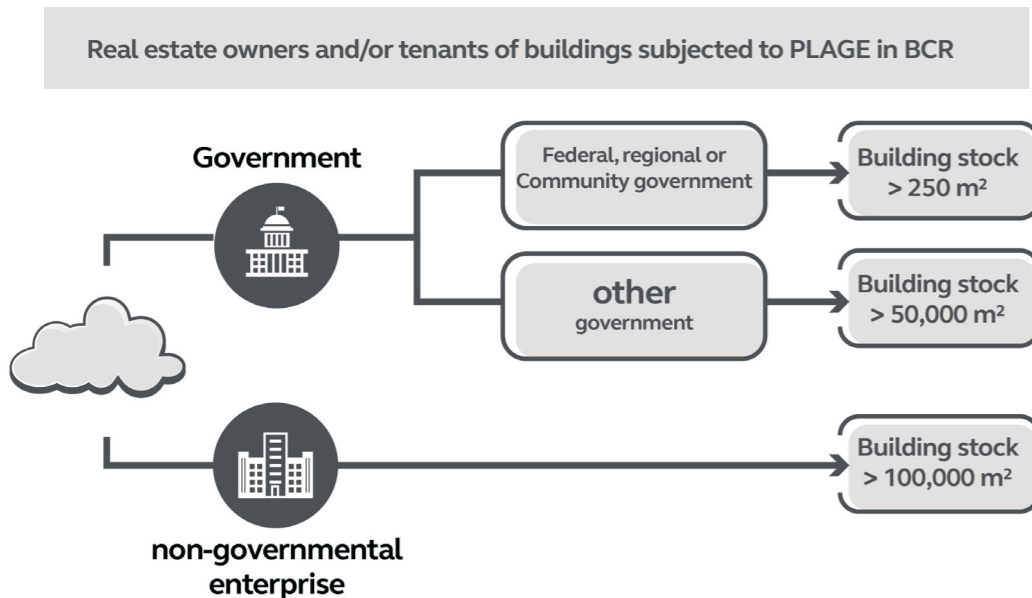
Real estate owners and/or tenants of buildings subjected to PLAGE in BCR

Government

Federal, regional or Community government

Building stock > 250 m²

other government

Building stock > 50,000 m²

Building stock > 100,000 m²

non-governmental enterprise